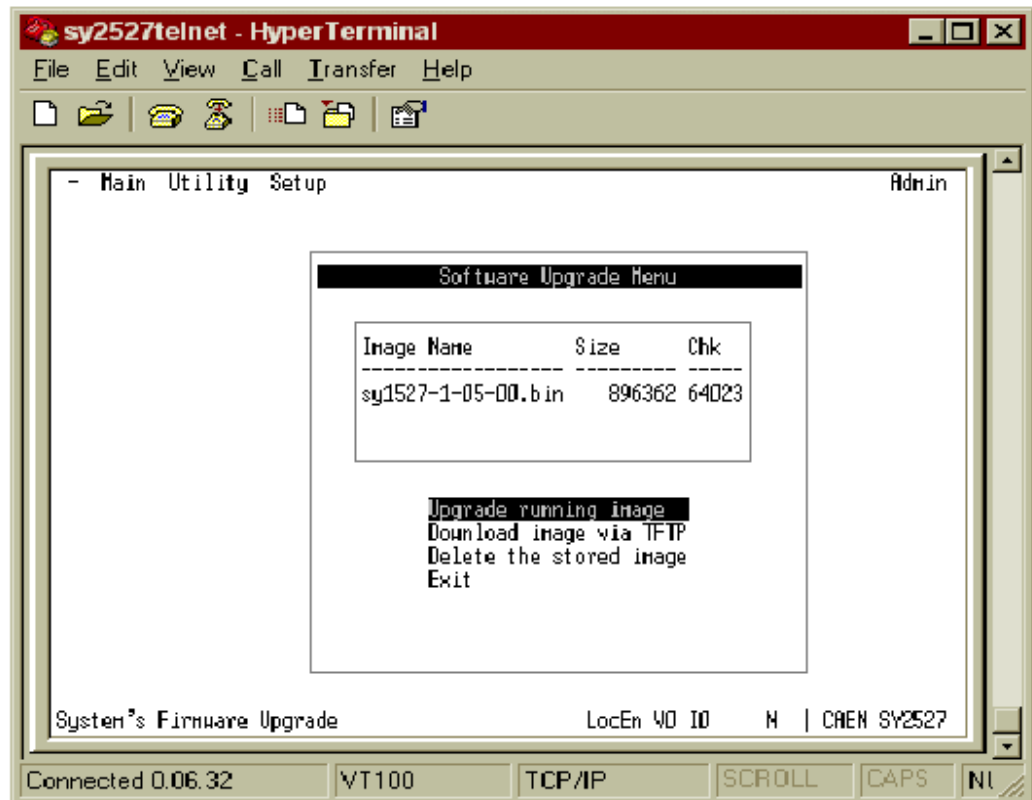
sy2527telnet - HyperTerminal

File Edit View Call Transfer Help

- Main Utility Setup Admin

Software Upgrade Menu

| Image Name | Size | Chk |
|---|---|---|
| sy1527-1-05-00.bin | 896362 | 64023 |

Upgrade running image
Download image via TFTP
Delete the stored image
Exit

System's Firmware Upgrade LocEn VO IO N | CAEN SY2527

Connected 0.06.32 VT100 TCP/IP SCROLL CAPS NU